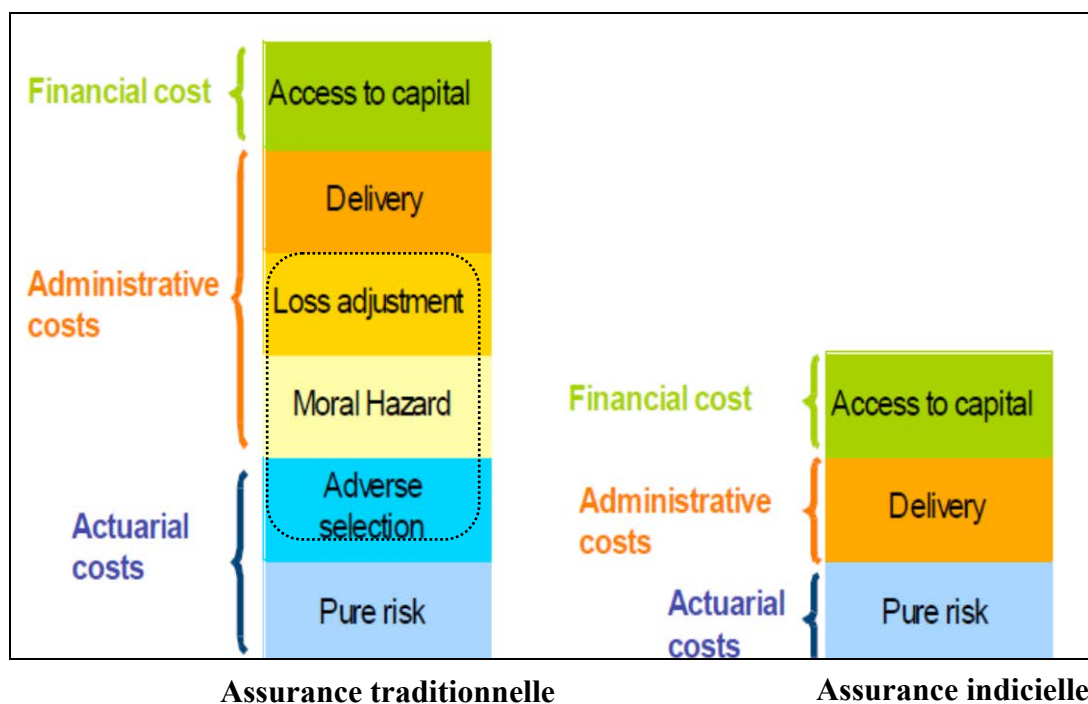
Financial cost
Access to capital
Delivery
Administrative costs
Loss adjustment
Moral Hazard
Adverse selection
Actuarial costs
Pure risk

Financial cost
Access to capital
Administrative costs
Delivery
Actuarial costs
Pure risk

Assurance traditionnelle

Assurance indicielle